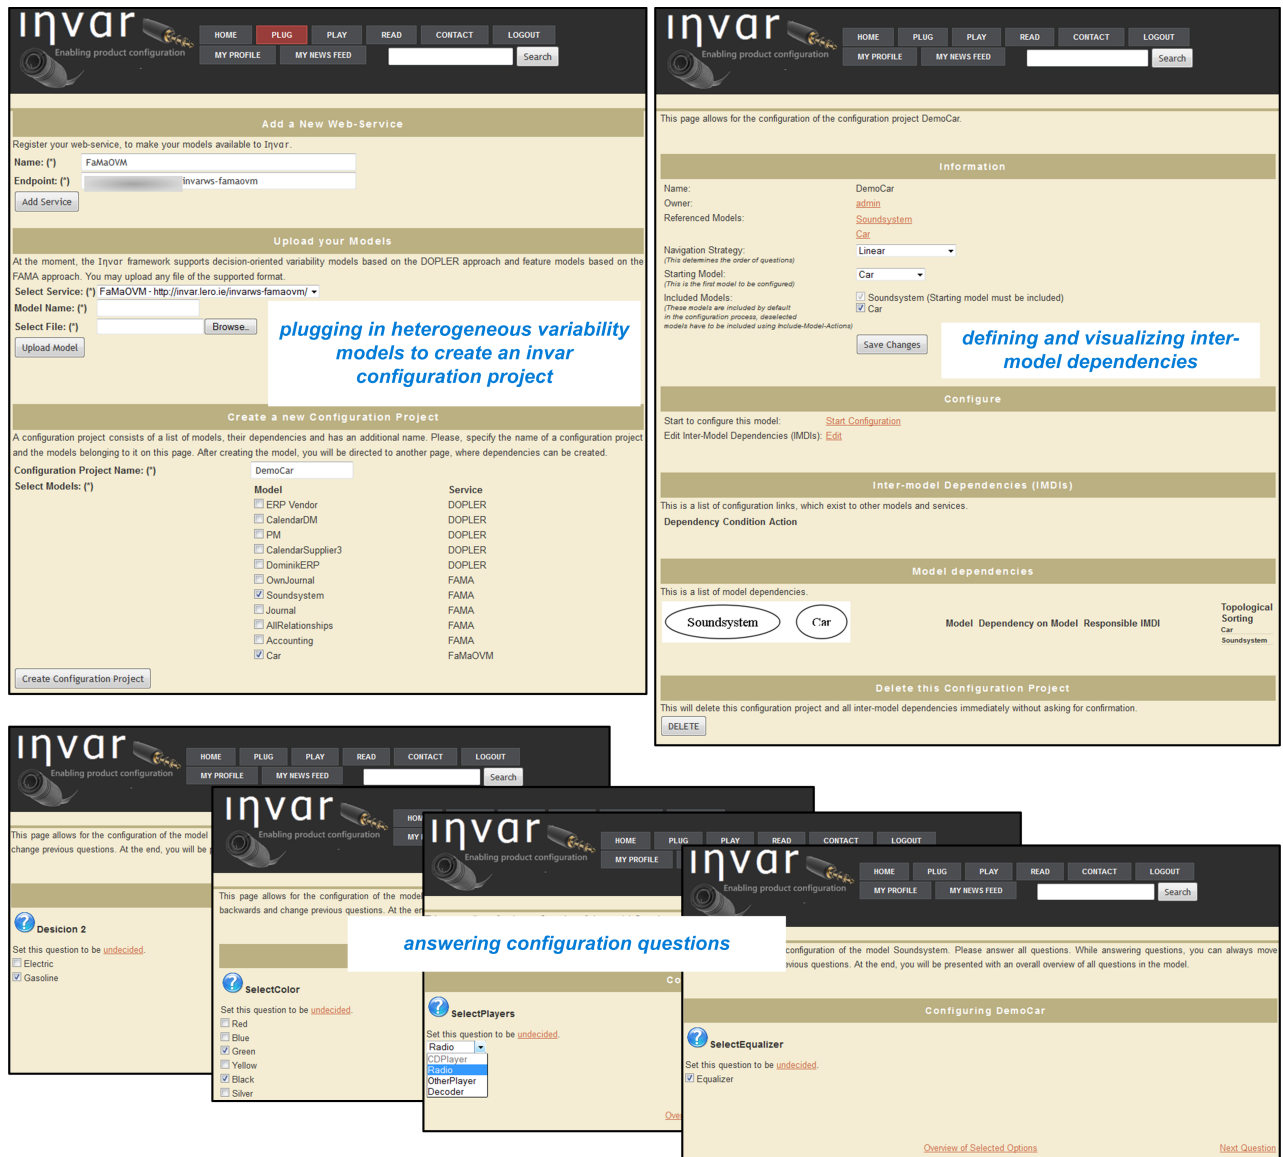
invar
Enabling product configuration
HOME PLUG PLAY READ CONTACT LOGOUT
MY PROFILE MY NEWS FEED
Search

Add a New Web-Service
Register your web-service, to make your models available to Invar.
Name: (*) FaMaOVM
Endpoint: (*) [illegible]invarws-famaovm
Add Service

Upload your Models
At the moment, the Invar framework supports decision-oriented variability models based on the DOPLER approach and feature models based on the FAMA approach. You may upload any file of the supported format.
Select Service: (*) FaMaOVM - http://invar.lero.ie/invarws-famaovm/
Model Name: (*)
Select File: (*) Browse...
Upload Model

plugging in heterogeneous variability models to create an invar configuration project

Create a new Configuration Project
A configuration project consists of a list of models, their dependencies and has an additional name. Please, specify the name of a configuration project and the models belonging to it on this page. After creating the model, you will be directed to another page, where dependencies can be created.
Configuration Project Name: (*) DemoCar
Select Models: (*)

| Model | Service |
|---|---|
| ERP Vendor | DOPLER |
| CalendarDM | DOPLER |
| PM | DOPLER |
| CalendarSupplier3 | DOPLER |
| DominikERP | DOPLER |
| OwnJournal | FAMA |
| Soundsystem | FAMA |
| Journal | FAMA |
| AllRelationships | FAMA |
| Accounting | FAMA |
| Car | FaMaOVM |

Create Configuration Project

invar
Enabling product configuration
HOME PLUG PLAY READ CONTACT LOGOUT
MY PROFILE MY NEWS FEED
Search

This page allows for the configuration of the configuration project DemoCar.

Information
Name: DemoCar
Owner: admin
Referenced Models: Soundsystem
Car
Navigation Strategy: Linear
(This determines the order of questions)
Starting Model: Car
(This is the first model to be configured)
Included Models: Soundsystem (Starting model must be included)
Car
(These models are included by default in the configuration process, deselected models have to be included using Include-Model-Actions)
Save Changes

defining and visualizing inter-model dependencies

Configure
Start to configure this model: Start Configuration
Edit Inter-Model Dependencies (IMDIs): Edit

Inter-model Dependencies (IMDIs)
This is a list of configuration links, which exist to other models and services.
Dependency Condition Action

Model dependencies
This is a list of model dependencies.
Soundsystem Car
Model Dependency on Model Responsible IMDI
Topological Sorting
Car
Soundsystem

Delete this Configuration Project
This will delete this configuration project and all inter-model dependencies immediately without asking for confirmation.
DELETE

invar
Enabling product configuration
HOME PLUG PLAY READ CONTACT LOGOUT
MY PROFILE MY NEWS FEED
Search
This page allows for the configuration of the model
change previous questions. At the end, you will be
Desicion 2
Set this question to be undecided.
Electric
Gasoline

invar
Enabling product configuration
HOM
MY
This page allows for the configuration of the model
backwards and change previous questions. At the er
SelectColor
Set this question to be undecided.
Red
Blue
Green
Yellow
Black
Silver

invar
Enabling product configuration
HOME PLUG PLAY READ CONTACT LOGOUT
MY PROFILE
Co
SelectPlayers
Set this question to be undecided.
Radio
CDPlayer
Radio
OtherPlayer
Decoder
Ove

answering configuration questions

invar
Enabling product configuration
HOME PLUG PLAY READ CONTACT LOGOUT
MY PROFILE MY NEWS FEED
Search
configuration of the model Soundsystem. Please answer all questions. While answering questions, you can always move vious questions. At the end, you will be presented with an overall overview of all questions in the model.
Configuring DemoCar
SelectEqualizer
Set this question to be undecided.
Equalizer
Overview of Selected Options
Next Question